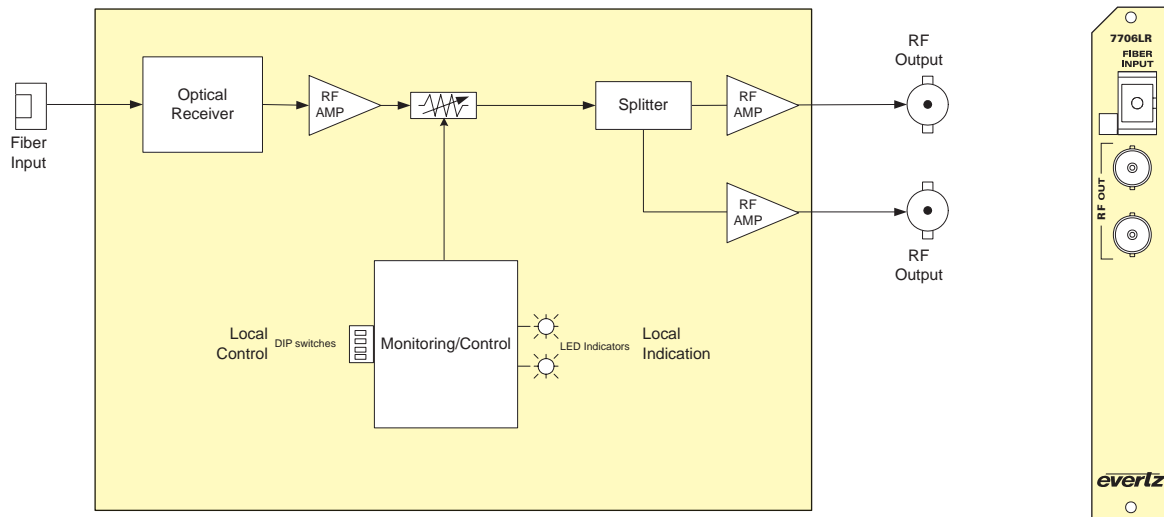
Fiber Input

Optical Receiver

RF AMP

Splitter

RF AMP

RF AMP

RF Output

RF Output

Local Control

DIP switches

Monitoring/Control

LED Indicators

Local Indication

7706LR

FIBER INPUT

RF OUT

everlz